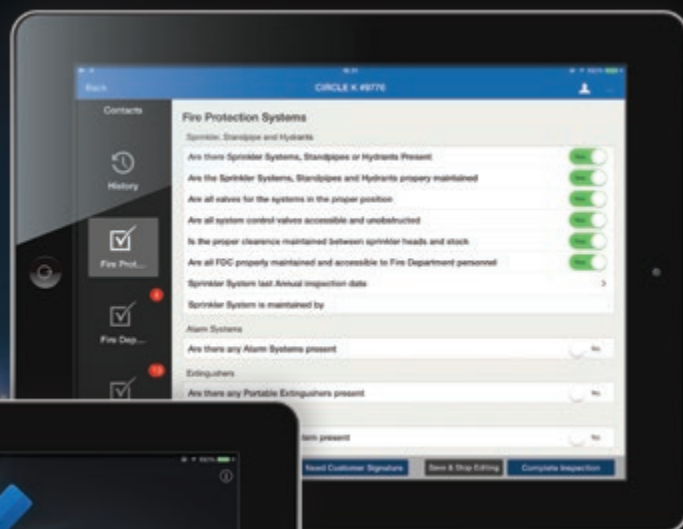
Back
CIRCLE K #8776
Contacts
History
Fire Prot...
Fire Dep...
Fire Protection Systems
Sprinkler, Standpipe and Hydrants
Are there Sprinkler Systems, Standpipes or Hydrants Present
Yes
Are the Sprinkler Systems, Standpipes and Hydrants properly maintained
Yes
Are all valves for the systems in the proper position
Yes
Are all system control valves accessible and unobstructed
Yes
Is the proper clearance maintained between sprinkler heads and stock
Yes
Are all FDC properly maintained and accessible to Fire Department personnel
Yes
Sprinkler System last Annual inspection date
Sprinkler System is maintained by
Alarm Systems
Are there any Alarm Systems present
No
Extinguishers
Are there any Portable Extinguishers present
No
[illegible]tem present
No
Need Customer Signature
Save & Stop Editing
Complete Inspection